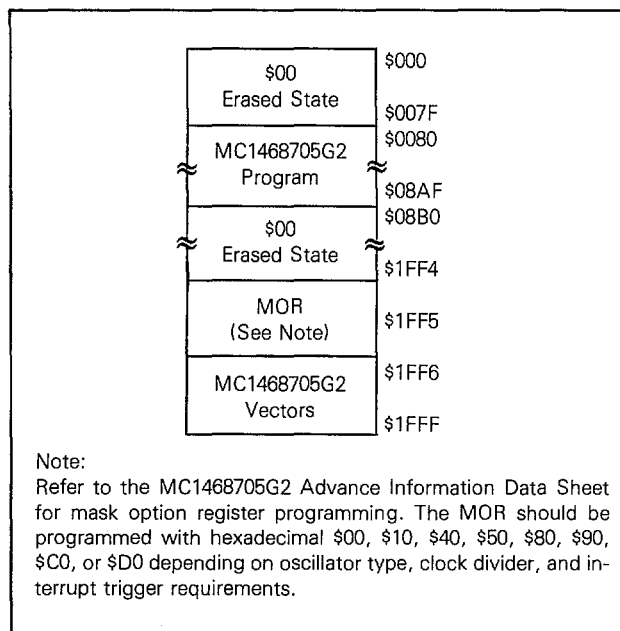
\$00
Erased State

\$000

\$007F

MC1468705G2
Program

\$0080

\$08AF

\$00
Erased State

\$08B0

\$1FF4

MOR
(See Note)

\$1FF5

MC1468705G2
Vectors

\$1FF6

\$1FFF

Note:
Refer to the MC1468705G2 Advance Information Data Sheet for mask option register programming. The MOR should be programmed with hexadecimal \$00, \$10, \$40, \$50, \$80, \$90, \$C0, or \$D0 depending on oscillator type, clock divider, and interrupt trigger requirements.